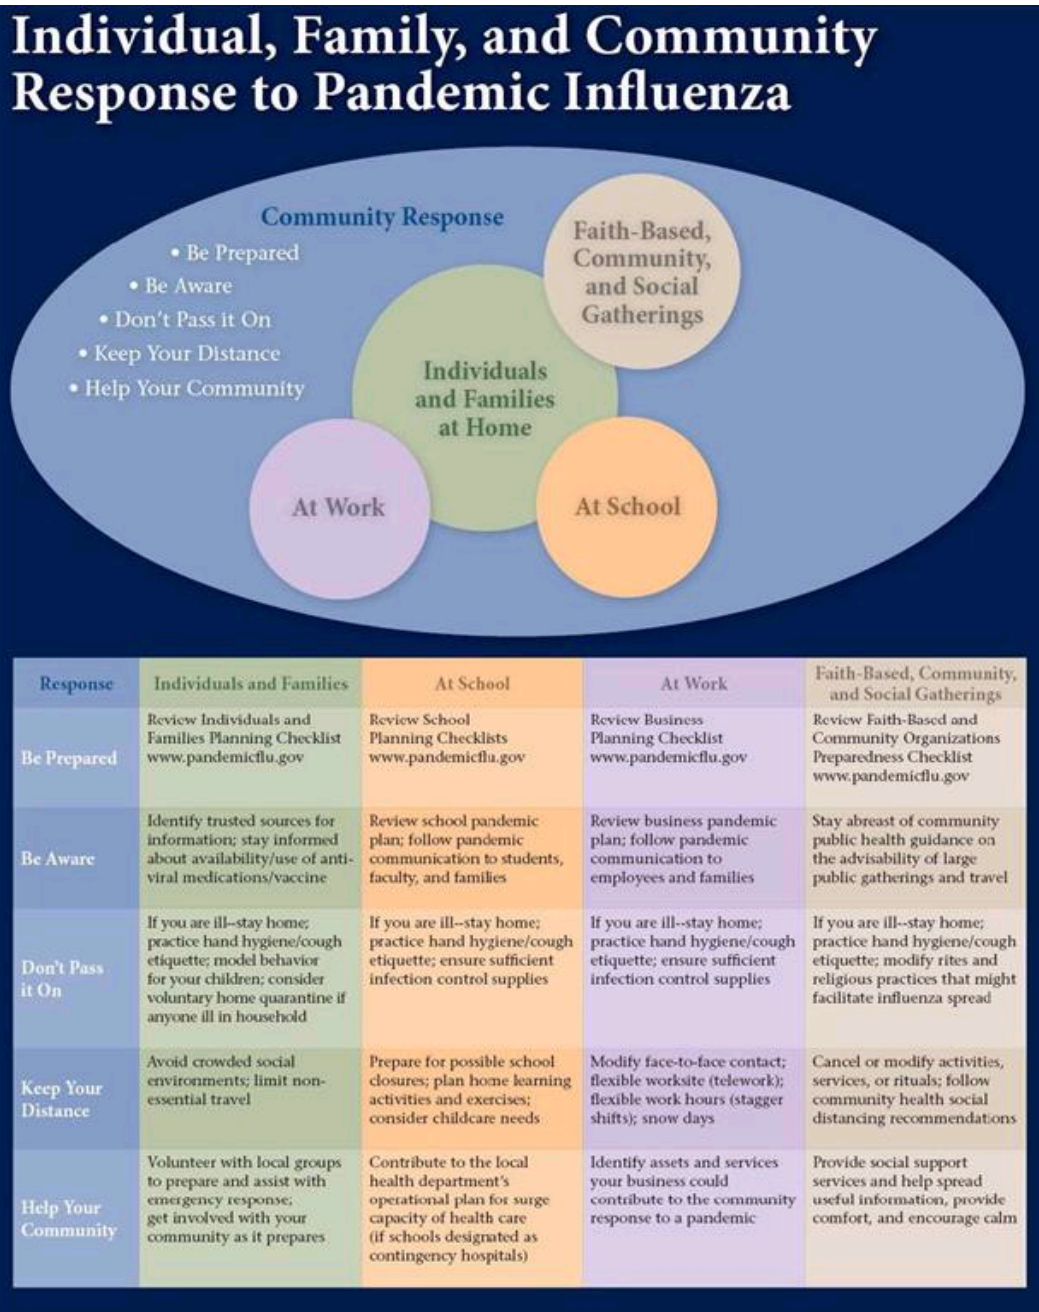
Individual, Family, and Community Response to Pandemic Influenza

Community Response
• Be Prepared
• Be Aware
• Don't Pass it On
• Keep Your Distance
• Help Your Community

Faith-Based, Community, and Social Gatherings

Individuals and Families at Home

At Work

At School

| Response | Individuals and Families | At School | At Work | Faith-Based, Community, and Social Gatherings |
|---|---|---|---|---|
| Be Prepared | Review Individuals and Families Planning Checklist www.pandemicflu.gov | Review School Planning Checklists www.pandemicflu.gov | Review Business Planning Checklist www.pandemicflu.gov | Review Faith-Based and Community Organizations Preparedness Checklist www.pandemicflu.gov |
| Be Aware | Identify trusted sources for information; stay informed about availability/use of antiviral medications/vaccine | Review school pandemic plan; follow pandemic communication to students, faculty, and families | Review business pandemic plan; follow pandemic communication to employees and families | Stay abreast of community public health guidance on the advisability of large public gatherings and travel |
| Don't Pass it On | If you are ill--stay home; practice hand hygiene/cough etiquette; model behavior for your children; consider voluntary home quarantine if anyone ill in household | If you are ill--stay home; practice hand hygiene/cough etiquette; ensure sufficient infection control supplies | If you are ill--stay home; practice hand hygiene/cough etiquette; ensure sufficient infection control supplies | If you are ill--stay home; practice hand hygiene/cough etiquette; modify rites and religious practices that might facilitate influenza spread |
| Keep Your Distance | Avoid crowded social environments; limit non-essential travel | Prepare for possible school closures; plan home learning activities and exercises; consider childcare needs | Modify face-to-face contact; flexible worksite (telework); flexible work hours (stagger shifts); snow days | Cancel or modify activities, services, or rituals; follow community health social distancing recommendations |
| Help Your Community | Volunteer with local groups to prepare and assist with emergency response; get involved with your community as it prepares | Contribute to the local health department's operational plan for surge capacity of health care (if schools designated as contingency hospitals) | Identify assets and services your business could contribute to the community response to a pandemic | Provide social support services and help spread useful information, provide comfort, and encourage calm |